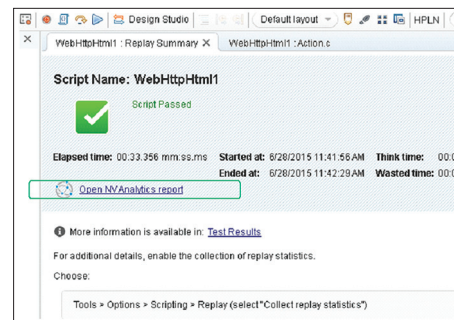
Design Studio
Default layout
HPLN
WebHttpHtml1 : Replay Summary ×
WebHttpHtml1 : Action.c

Script Name: WebHttpHtml1

Script Passed

Elapsed time: 00:33.356 mm:ss.ms
Started at: 6/28/2015 11:41:56 AM
Ended at: 6/28/2015 11:42:29 AM
Think time: 00:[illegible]
Wasted time: 00:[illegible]

Open NV Analytics report

More information is available in: Test Results

For additional details, enable the collection of replay statistics.

Choose:

Tools > Options > Scripting > Replay (select "Collect replay statistics")